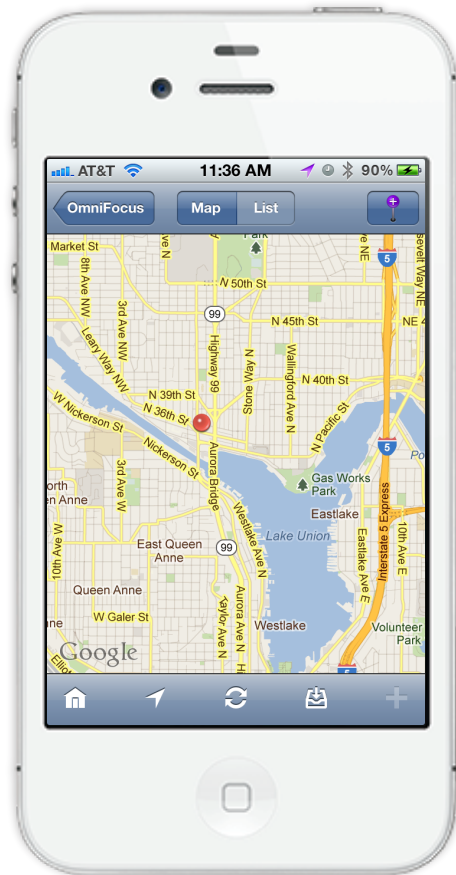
AT&T 11:36 AM 90%

OmniFocus Map List

Market St
8th Ave NW
Leary Way NW
3rd Ave NW
N 50th St
99
Highway 99
N 45th St
NE 4
Stone Way N
Wallingford Ave N
N 40th St
N 39th St
N 36th St
W Nickerson St
Nickerson St
3rd Ave W
Aurora Bridge
N Pacific St
Gas Works Park
Eastlake
Westlake Ave N
Lake Union
East Queen Anne
99
Queen Anne
W Galer St
Taylor Ave N
Aurora Ave N
Westlake
Eastlake Ave E
Interstate 5 Express
10th Ave E
Volunteer Par
10th Ave W
5
5
5
Google